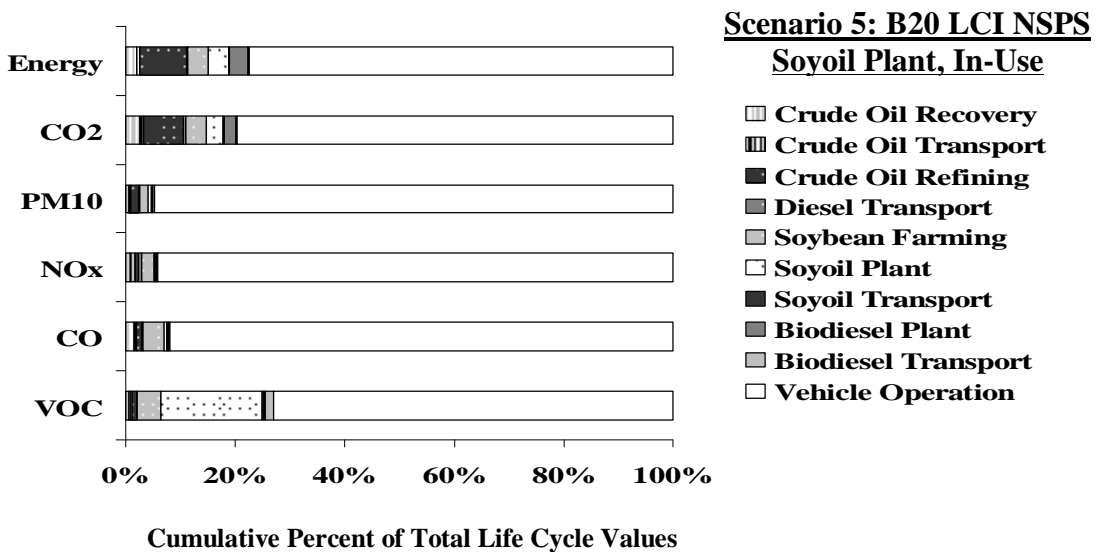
Energy
CO2
PM10
NOx
CO
VOC

0%
20%
40%
60%
80%
100%

Cumulative Percent of Total Life Cycle Values

Scenario 5: B20 LCI NSPS Soyoil Plant, In-Use

Crude Oil Recovery
Crude Oil Transport
Crude Oil Refining
Diesel Transport
Soybean Farming
Soyoil Plant
Soyoil Transport
Biodiesel Plant
Biodiesel Transport
Vehicle Operation